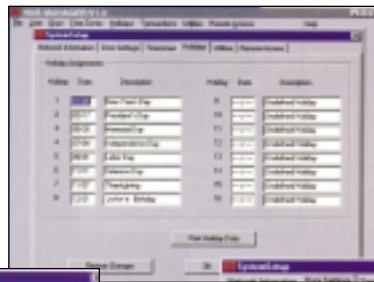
System Setup

Holiday Assignments

| Holiday | Date | Description |
|---|---|---|
| 1 | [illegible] | New Year's Day |
| 2 | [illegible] | President's Day |
| 3 | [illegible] | Memorial Day |
| 4 | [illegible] | Independence Day |
| 5 | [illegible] | Labor Day |
| 6 | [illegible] | Veteran's Day |
| 7 | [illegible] | Thanksgiving |
| 8 | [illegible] | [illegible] Birthday |

| Holiday | Date | Description |
|---|---|---|
| 9 | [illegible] | Undefined Holiday |
| 10 | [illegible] | Undefined Holiday |
| 11 | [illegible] | Undefined Holiday |
| 12 | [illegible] | Undefined Holiday |
| 13 | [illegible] | Undefined Holiday |
| 14 | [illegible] | Undefined Holiday |
| 15 | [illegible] | Undefined Holiday |
| 16 | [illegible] | Undefined Holiday |

Print Holiday Data

Restore Changes

OK

System Setup